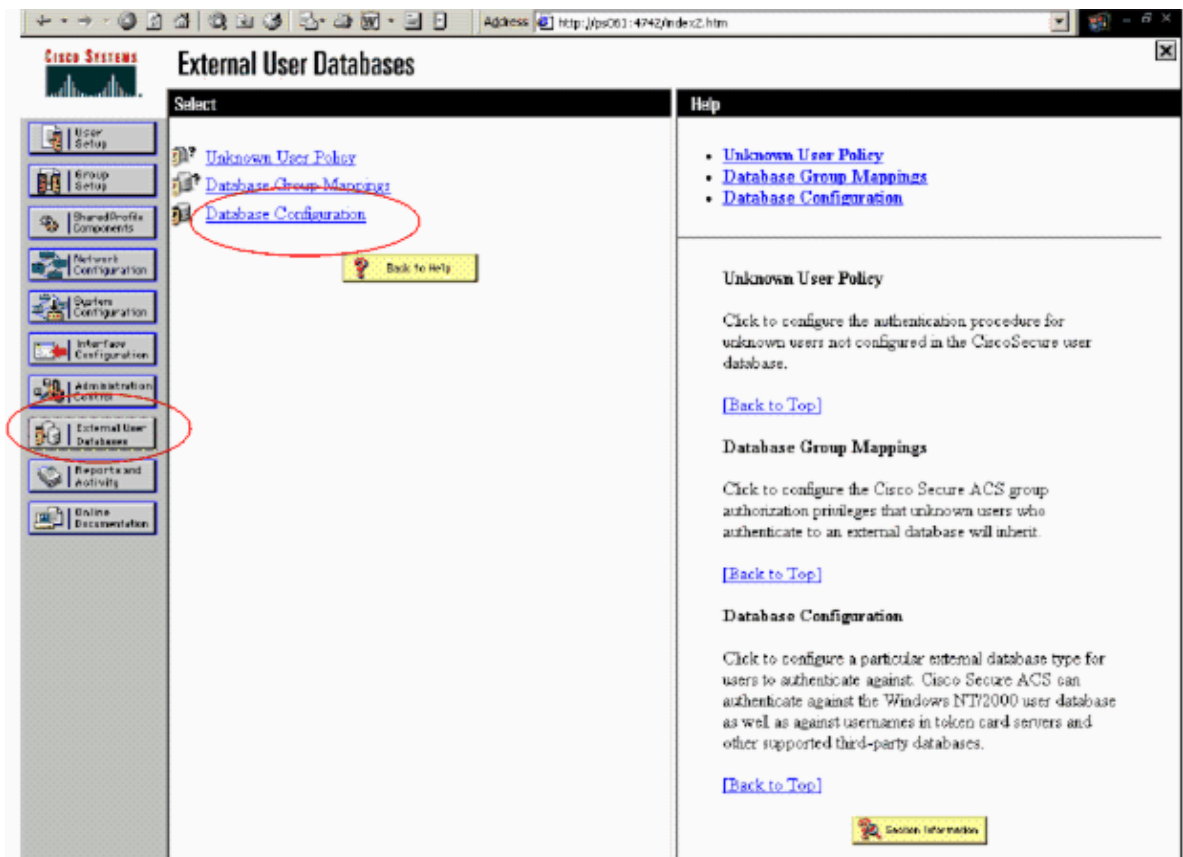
Address http://ps061:4742/index2.htm

Cisco Systems

External User Databases

User Setup
Group Setup
Shared Profile Components
Network Configuration
System Configuration
Interface Configuration
Administration Control
External User Databases
Reports and Activity
Online Documentation

Select

Unknown User Policy
Database Group Mappings
Database Configuration

Back to Help

Help

- Unknown User Policy
- Database Group Mappings
- Database Configuration

Unknown User Policy

Click to configure the authentication procedure for unknown users not configured in the CiscoSecure user database.

[Back to Top]

Database Group Mappings

Click to configure the Cisco Secure ACS group authorization privileges that unknown users who authenticate to an external database will inherit.

[Back to Top]

Database Configuration

Click to configure a particular external database type for users to authenticate against. Cisco Secure ACS can authenticate against the Windows NT/2000 user database as well as against usernames in token card servers and other supported third-party databases.

[Back to Top]

Section Information